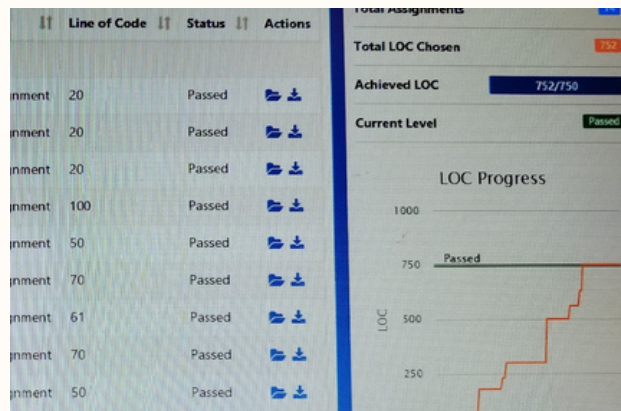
| | Line of Code | Status | Actions |
|---|---|---|---|
| nment | 20 | Passed | |
| nment | 20 | Passed | |
| nment | 20 | Passed | |
| nment | 100 | Passed | |
| nment | 50 | Passed | |
| nment | 70 | Passed | |
| nment | 61 | Passed | |
| nment | 70 | Passed | |
| nment | 50 | Passed | |

Total Assignments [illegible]

Total LOC Chosen 752

Achieved LOC 752/750

Current Level Passed

LOC Progress

1000

750 Passed

LOC 500

250